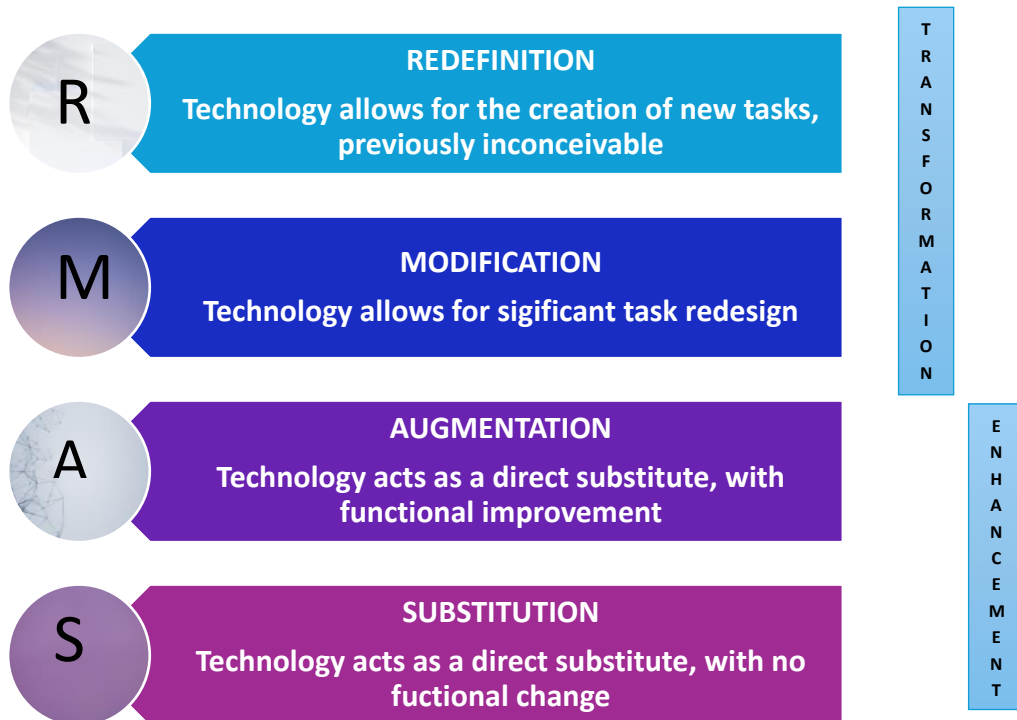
R

REDEFINITION

Technology allows for the creation of new tasks, previously inconceivable

M

MODIFICATION

Technology allows for sigificant task redesign

A

AUGMENTATION

Technology acts as a direct substitute, with functional improvement

S

SUBSTITUTION

Technology acts as a direct substitute, with no fuctional change

TRANSFORMATION

ENHANCEMENT